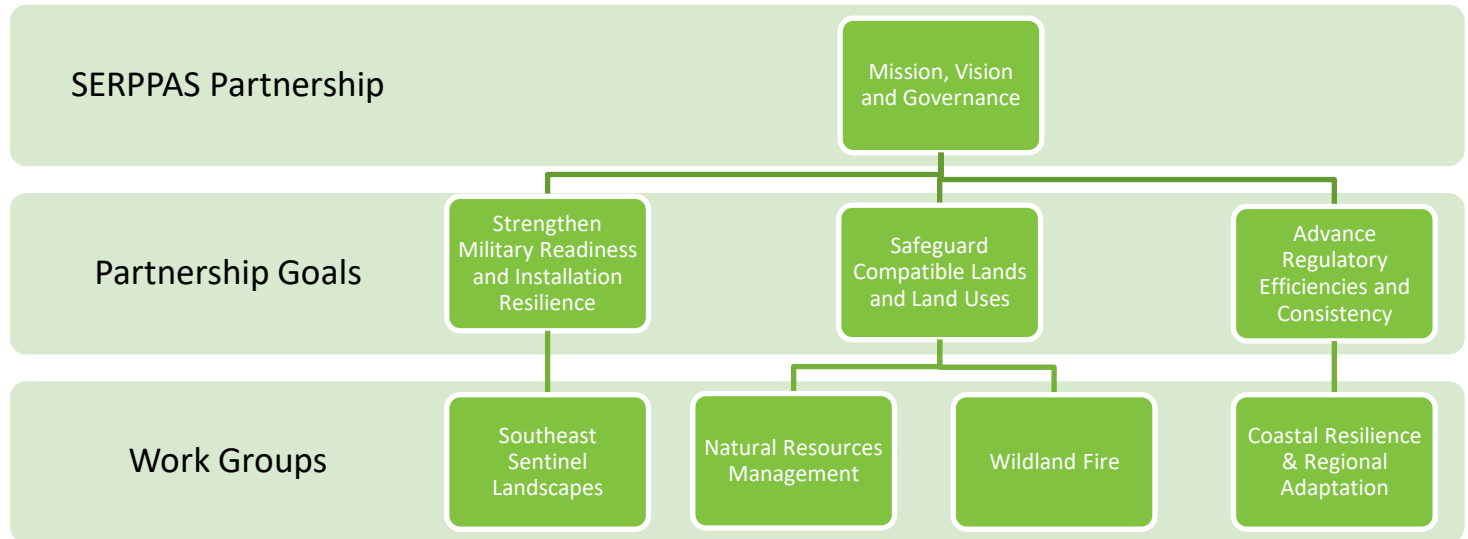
SERPPAS Partnership

Mission, Vision and Governance

Partnership Goals

Strengthen Military Readiness and Installation Resilience

Safeguard Compatible Lands and Land Uses

Advance Regulatory Efficiencies and Consistency

Work Groups

Southeast Sentinel Landscapes

Natural Resources Management

Wildland Fire

Coastal Resilience & Regional Adaptation